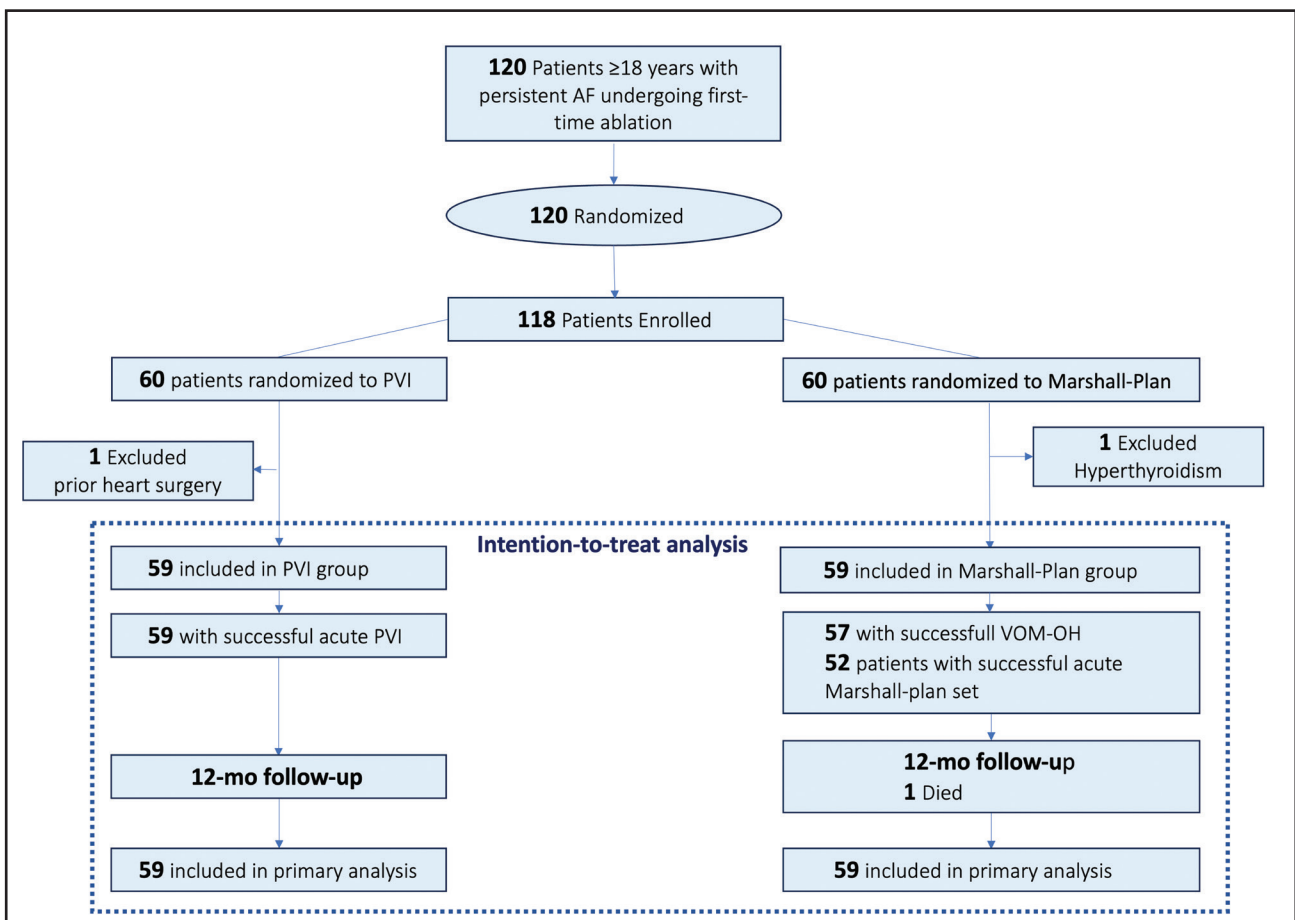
**120** Patients ≥18 years with persistent AF undergoing first-time ablation

**120** Randomized

**118** Patients Enrolled

**60** patients randomized to PVI

**60** patients randomized to Marshall-Plan

**1** Excluded
prior heart surgery

**1** Excluded
Hyperthyroidism

Intention-to-treat analysis

**59** included in PVI group

**59** included in Marshall-Plan group

**59** with successful acute PVI

**57** with successfull VOM-OH
**52** patients with successful acute Marshall-plan set

12-mo follow-up

12-mo follow-up
**1** Died

**59** included in primary analysis

**59** included in primary analysis